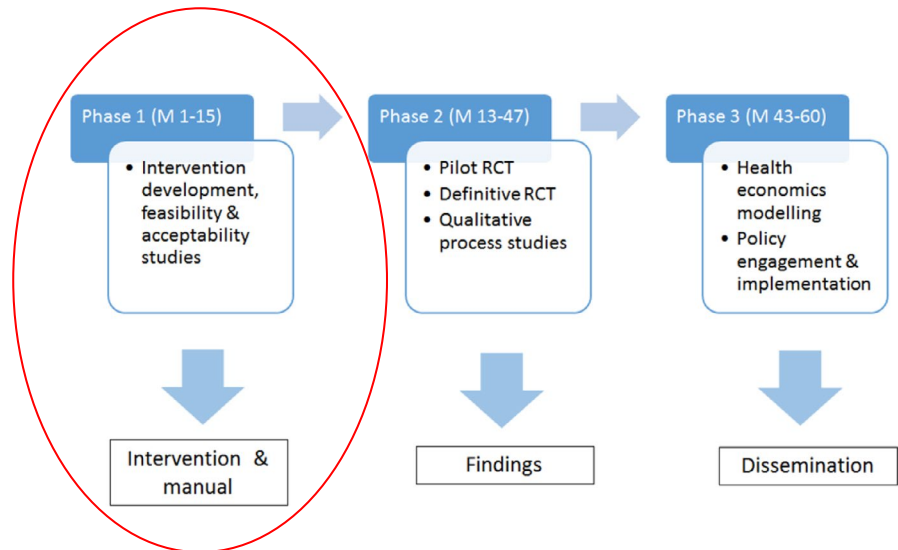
Phase 1 (M 1-15)

- Intervention development, feasibility & acceptability studies

Intervention & manual

Phase 2 (M 13-47)

- Pilot RCT
- Definitive RCT
- Qualitative process studies

Findings

Phase 3 (M 43-60)

- Health economics modelling
- Policy engagement & implementation

Dissemination